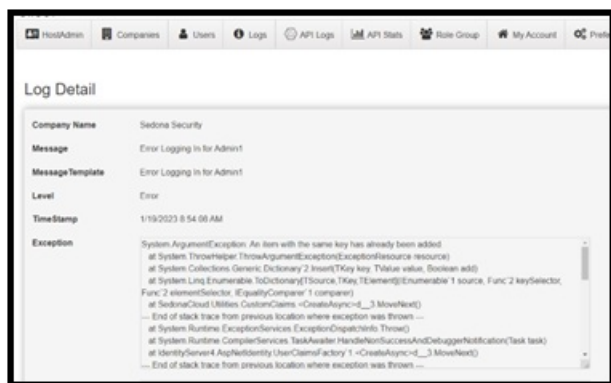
HostAdmin | Companies | Users | Logs | API Logs | API Stats | Role Group | My Account | Prefe

Log Detail

| | |
|---|---|
| Company Name | Sedona Security |
| Message | Error Logging In for Admin1 |
| MessageTemplate | Error Logging In for Admin1 |
| Level | Error |
| TimeStamp | 1/19/2023 8:54:06 AM |
| Exception | System.ArgumentException: An item with the same key has already been added. at System.ThrowHelper.ThrowArgumentException(ExceptionResource resource) at System.Collections.Generic.Dictionary`2.Insert(TKey key, TValue value, Boolean add) at System.Linq.Enumerable.ToDictionary[TSource,TKey,TElement](IEnumerable`1 source, Func`2 keySelector, Func`2 elementSelector, IEqualityComparer`1 comparer) at SedonaCloud.Utilities.CustomClaims.<CreateAsync>d__3.MoveNext() --- End of stack trace from previous location where exception was thrown --- at System.Runtime.ExceptionServices.ExceptionDispatchInfo.Throw() at System.Runtime.CompilerServices.TaskAwaiter.HandleNonSuccessAndDebuggerNotification(Task task) at IdentityServer4.AspNetIdentity.UserClaimsFactory`1.<CreateAsync>d__3.MoveNext() --- End of stack trace from previous location where exception was thrown --- |